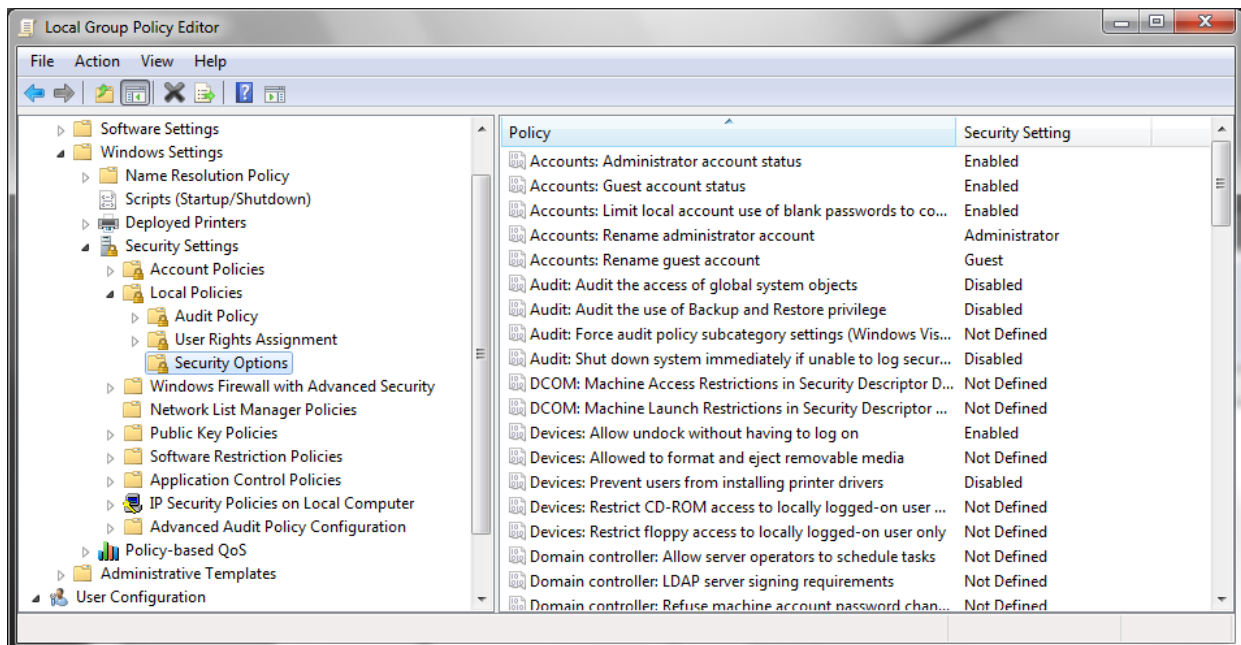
Local Group Policy Editor

File Action View Help

Software Settings
Windows Settings
Name Resolution Policy
Scripts (Startup/Shutdown)
Deployed Printers
Security Settings
Account Policies
Local Policies
Audit Policy
User Rights Assignment
Security Options
Windows Firewall with Advanced Security
Network List Manager Policies
Public Key Policies
Software Restriction Policies
Application Control Policies
IP Security Policies on Local Computer
Advanced Audit Policy Configuration
Policy-based QoS
Administrative Templates
User Configuration

| Policy | Security Setting |
|---|---|
| Accounts: Administrator account status | Enabled |
| Accounts: Guest account status | Enabled |
| Accounts: Limit local account use of blank passwords to co... | Enabled |
| Accounts: Rename administrator account | Administrator |
| Accounts: Rename guest account | Guest |
| Audit: Audit the access of global system objects | Disabled |
| Audit: Audit the use of Backup and Restore privilege | Disabled |
| Audit: Force audit policy subcategory settings (Windows Vis... | Not Defined |
| Audit: Shut down system immediately if unable to log secur... | Disabled |
| DCOM: Machine Access Restrictions in Security Descriptor D... | Not Defined |
| DCOM: Machine Launch Restrictions in Security Descriptor ... | Not Defined |
| Devices: Allow undock without having to log on | Enabled |
| Devices: Allowed to format and eject removable media | Not Defined |
| Devices: Prevent users from installing printer drivers | Disabled |
| Devices: Restrict CD-ROM access to locally logged-on user ... | Not Defined |
| Devices: Restrict floppy access to locally logged-on user only | Not Defined |
| Domain controller: Allow server operators to schedule tasks | Not Defined |
| Domain controller: LDAP server signing requirements | Not Defined |
| Domain controller: Refuse machine account password chan... | Not Defined |